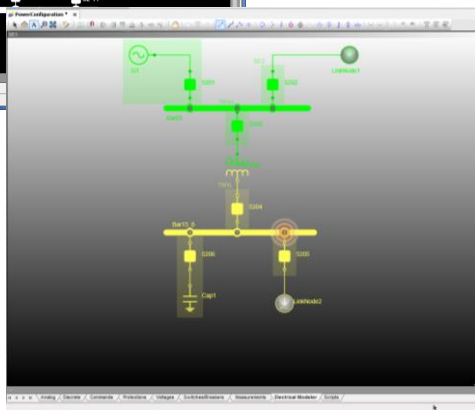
PowerConfiguration *

G1
S001
S002
LinkNode1
Bar01
S003
TRF1
S004
Bar13_0
S006
S005
Cap1
LinkNode2

Analog / Discrete / Commands / Protections / Voltages / Switches/Breakers / Measurements / Electrical Modeler / Scripts